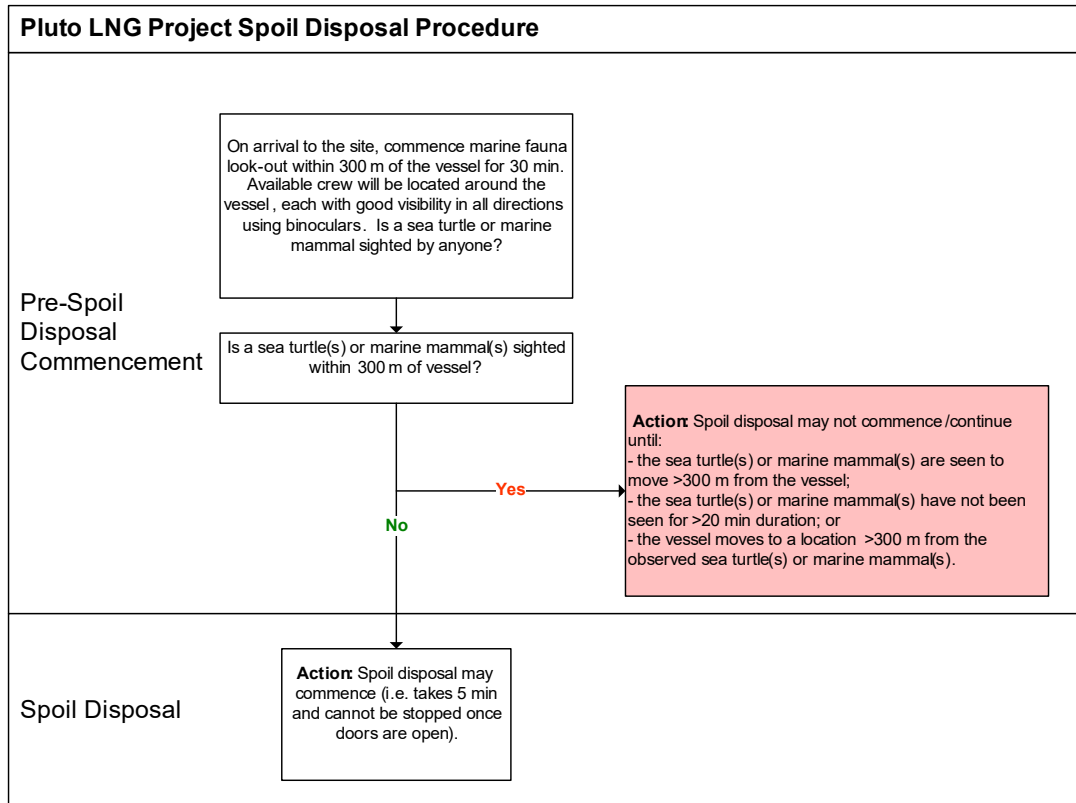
Pluto LNG Project Spoil Disposal Procedure

Pre-Spoil Disposal Commencement

On arrival to the site, commence marine fauna look-out within 300 m of the vessel for 30 min. Available crew will be located around the vessel , each with good visibility in all directions using binoculars. Is a sea turtle or marine mammal sighted by anyone?

Is a sea turtle(s) or marine mammal(s) sighted within 300 m of vessel?

Yes

No

Action: Spoil disposal may not commence /continue until:
- the sea turtle(s) or marine mammal(s) are seen to move >300 m from the vessel;
- the sea turtle(s) or marine mammal(s) have not been seen for >20 min duration; or
- the vessel moves to a location >300 m from the observed sea turtle(s) or marine mammal(s).

Spoil Disposal

Action: Spoil disposal may commence (i.e. takes 5 min and cannot be stopped once doors are open).